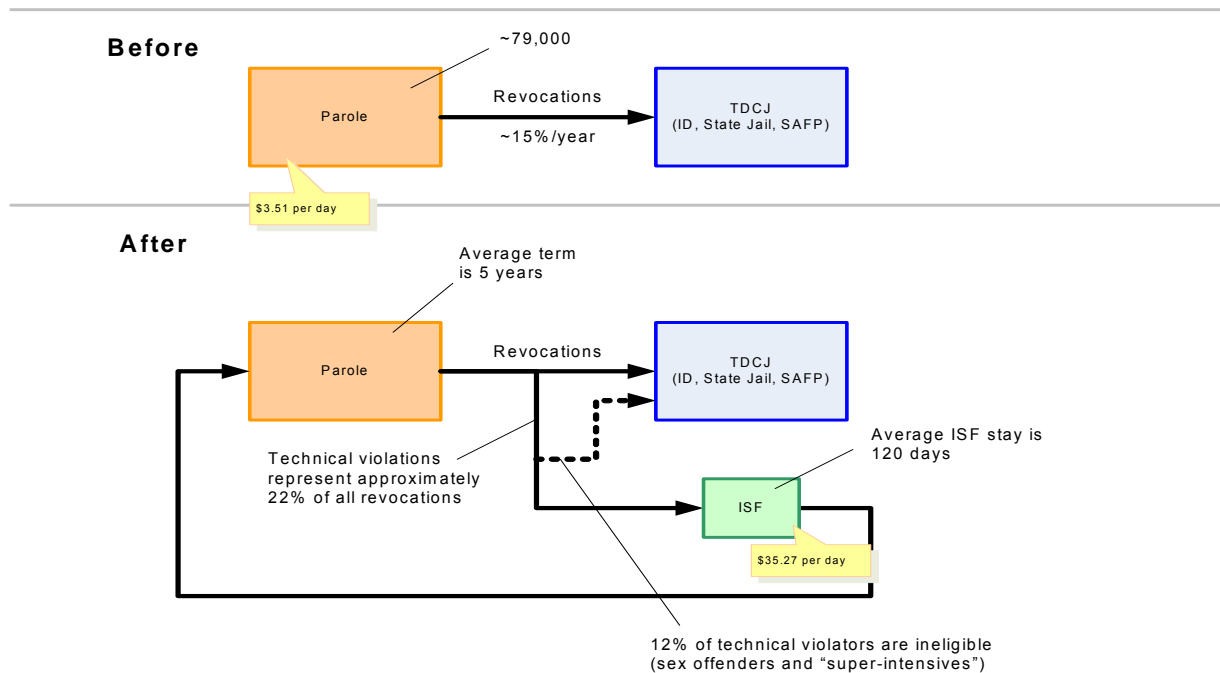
Before

~79,000

Parole

Revocations

~15%/year

TDCJ
(ID, State Jail, SAFP)

\$3.51 per day

After

Average term is 5 years

Parole

Revocations

TDCJ
(ID, State Jail, SAFP)

Technical violations represent approximately 22% of all revocations

Average ISF stay is 120 days

ISF

\$35.27 per day

12% of technical violators are ineligible (sex offenders and “super-intensives”)